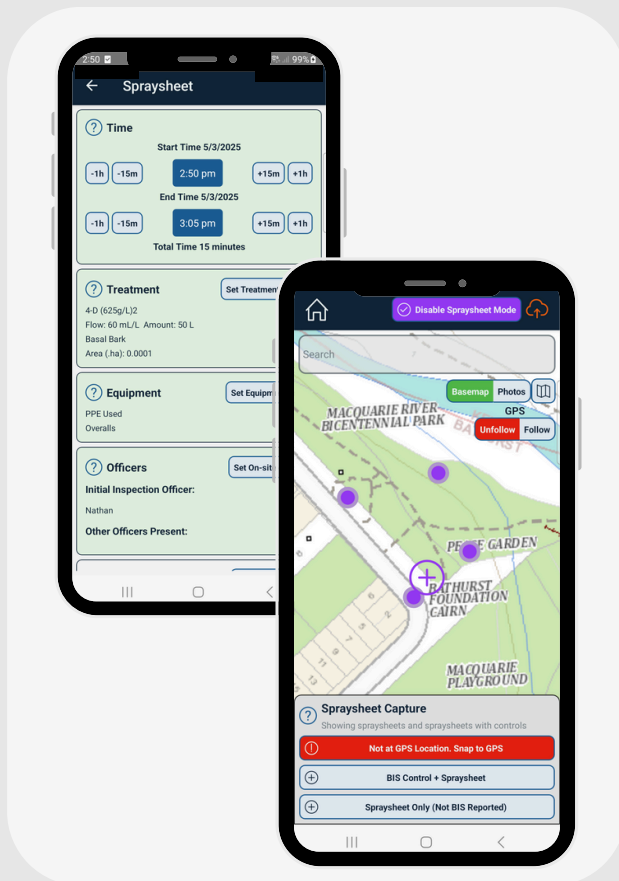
2:50 99%

Sprayesheet

Time

Start Time 5/3/2025

-1h -15m 2:50 pm +15m +1h

End Time 5/3/2025

-1h -15m 3:05 pm +15m +1h

Total Time 15 minutes

Treatment Set Treatment

4-D (625g/L)2
Flow: 60 mL/L Amount: 50 L
Basal Bark
Area (.ha): 0.0001

Equipment Set Equipm

PPE Used
Overalls

Officers Set On-sit

Initial Inspection Officer:

Nathan

Other Officers Present:

Disable Sprayesheet Mode

Search

Basemap Photos

GPS

Unfollow Follow

MACQUARIE RIVER BICENTENNIAL PARK

PEACE GARDEN

BATHURST FOUNDATION CAIRN

MACQUARIE PLAYGROUND

Sprayesheet Capture

Showing sprayesheets and sprayesheets with controls

Not at GPS Location. Snap to GPS

BIS Control + Sprayesheet

Sprayesheet Only (Not BIS Reported)